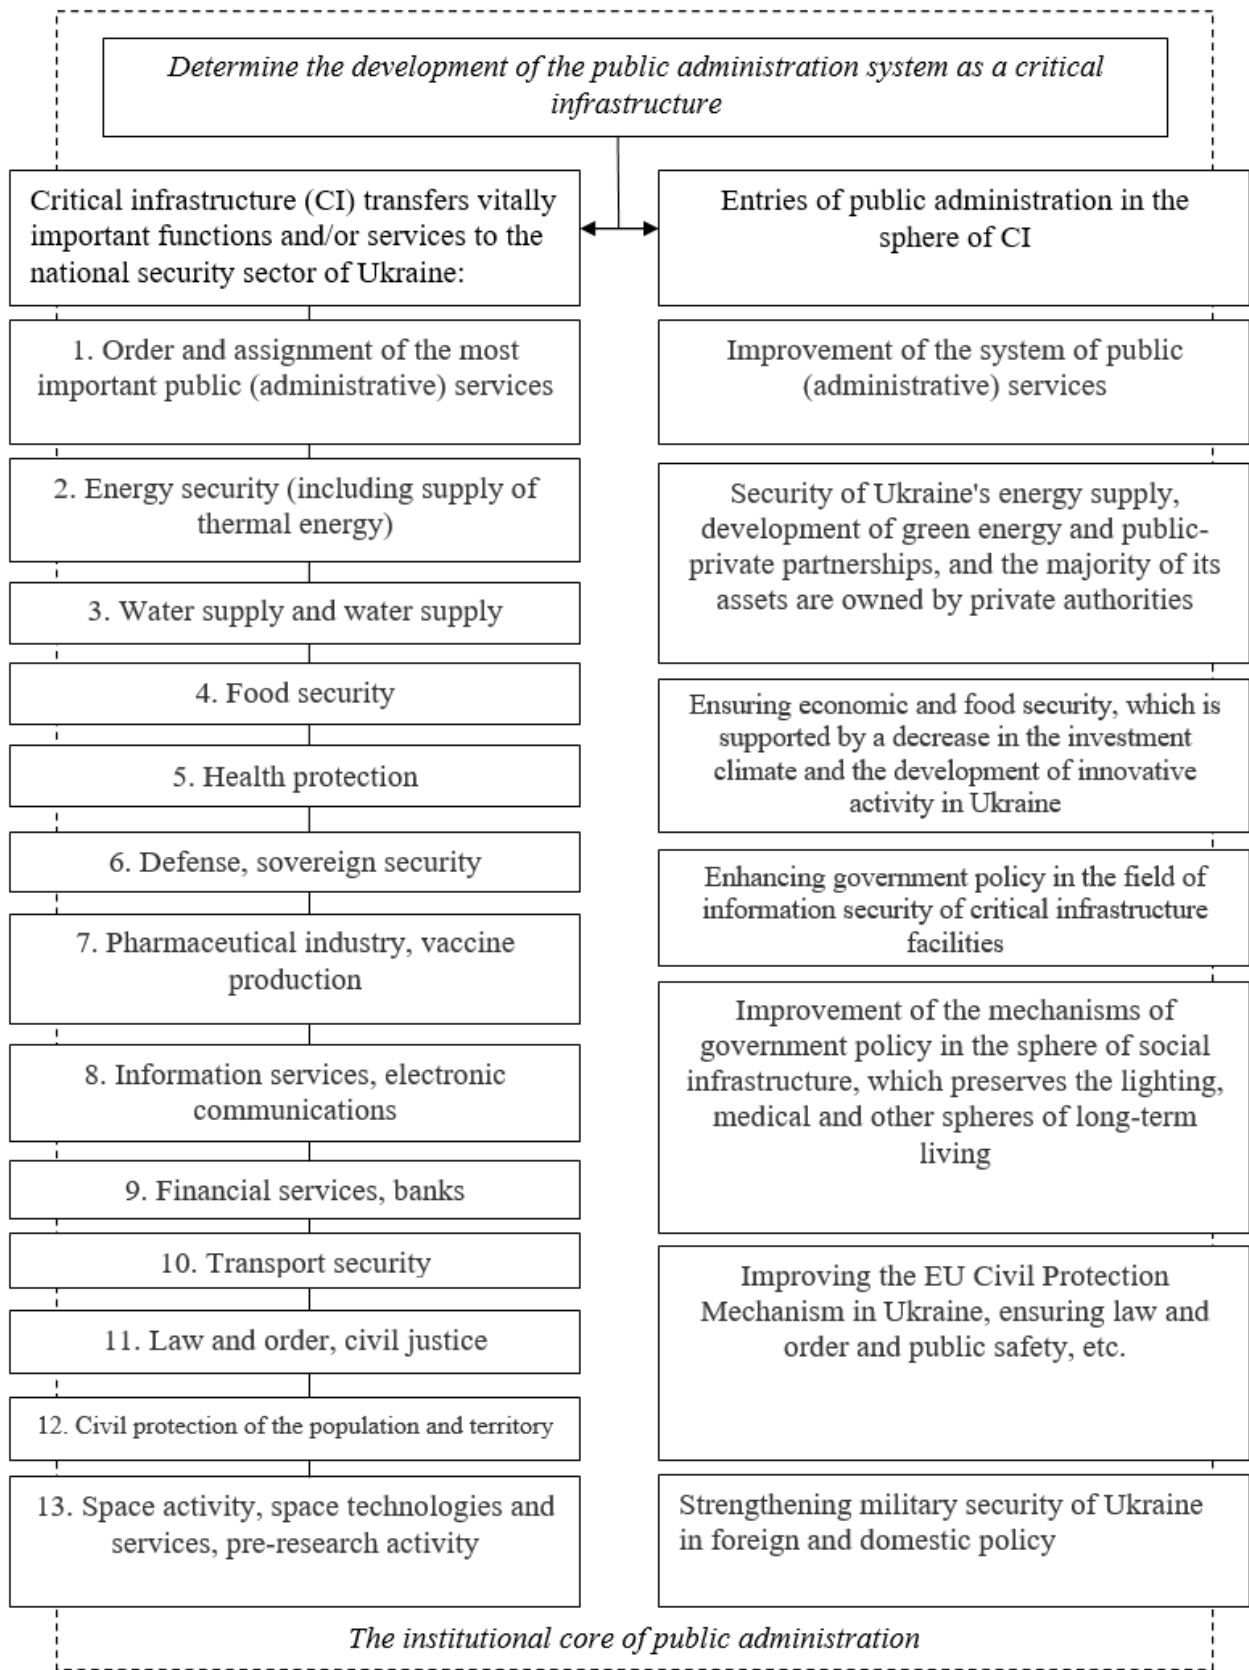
Determine the development of the public administration system as a critical infrastructure

Critical infrastructure (CI) transfers vitally important functions and/or services to the national security sector of Ukraine:

1. Order and assignment of the most important public (administrative) services

2. Energy security (including supply of thermal energy)

3. Water supply and water supply

4. Food security

5. Health protection

6. Defense, sovereign security

7. Pharmaceutical industry, vaccine production

8. Information services, electronic communications

9. Financial services, banks

10. Transport security

11. Law and order, civil justice

12. Civil protection of the population and territory

13. Space activity, space technologies and services, pre-research activity

Entries of public administration in the sphere of CI

Improvement of the system of public (administrative) services

Security of Ukraine's energy supply, development of green energy and public-private partnerships, and the majority of its assets are owned by private authorities

Ensuring economic and food security, which is supported by a decrease in the investment climate and the development of innovative activity in Ukraine

Enhancing government policy in the field of information security of critical infrastructure facilities

Improvement of the mechanisms of government policy in the sphere of social infrastructure, which preserves the lighting, medical and other spheres of long-term living

Improving the EU Civil Protection Mechanism in Ukraine, ensuring law and order and public safety, etc.

Strengthening military security of Ukraine in foreign and domestic policy

The institutional core of public administration